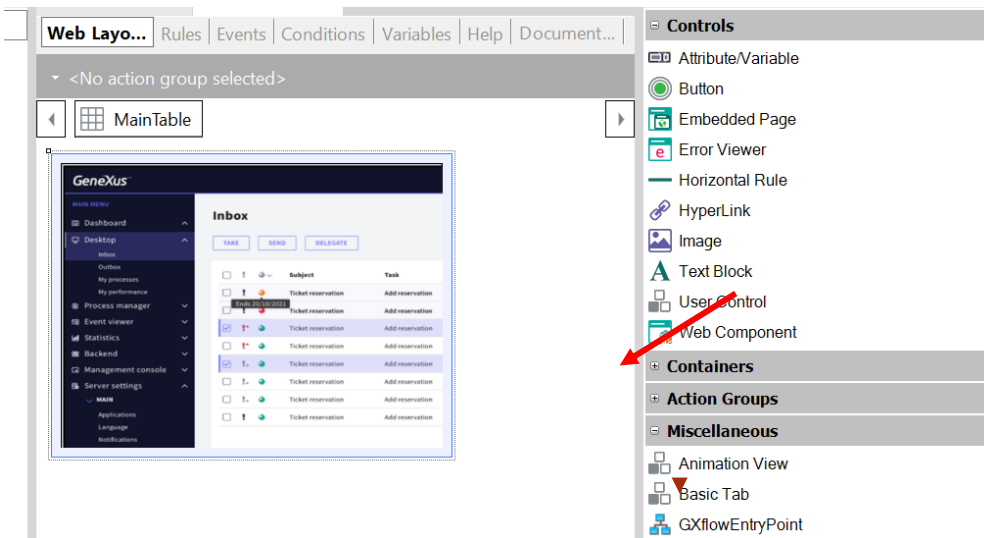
Web Layo... | Rules | Events | Conditions | Variables | Help | Document...

<No action group selected>

MainTable

GeneXus

MAIN MENU
Dashboard
Desktop
Inbox
Outbox
My processes
My performance
Process manager
Event viewer
Statistics
Backend
Management console
Server settings
MAIN
Applications
Language
Notifications

Inbox

TAKE SEND DELEGATE

| | | | Subject | Task |
|---|---|---|---|---|
| | | | Ticket reservation | Add reservation |
| | | | Ticket reservation | Add reservation |
| | | | Ticket reservation | Add reservation |
| | | | Ticket reservation | Add reservation |
| | | | Ticket reservation | Add reservation |
| | | | Ticket reservation | Add reservation |
| | | | Ticket reservation | Add reservation |
| | | | Ticket reservation | Add reservation |

Ends 20/10/2021

Controls
Attribute/Variable
Button
Embedded Page
Error Viewer
Horizontal Rule
HyperLink
Image
Text Block
User Control
Web Component
Containers
Action Groups
Miscellaneous
Animation View
Basic Tab
GXflowEntryPoint